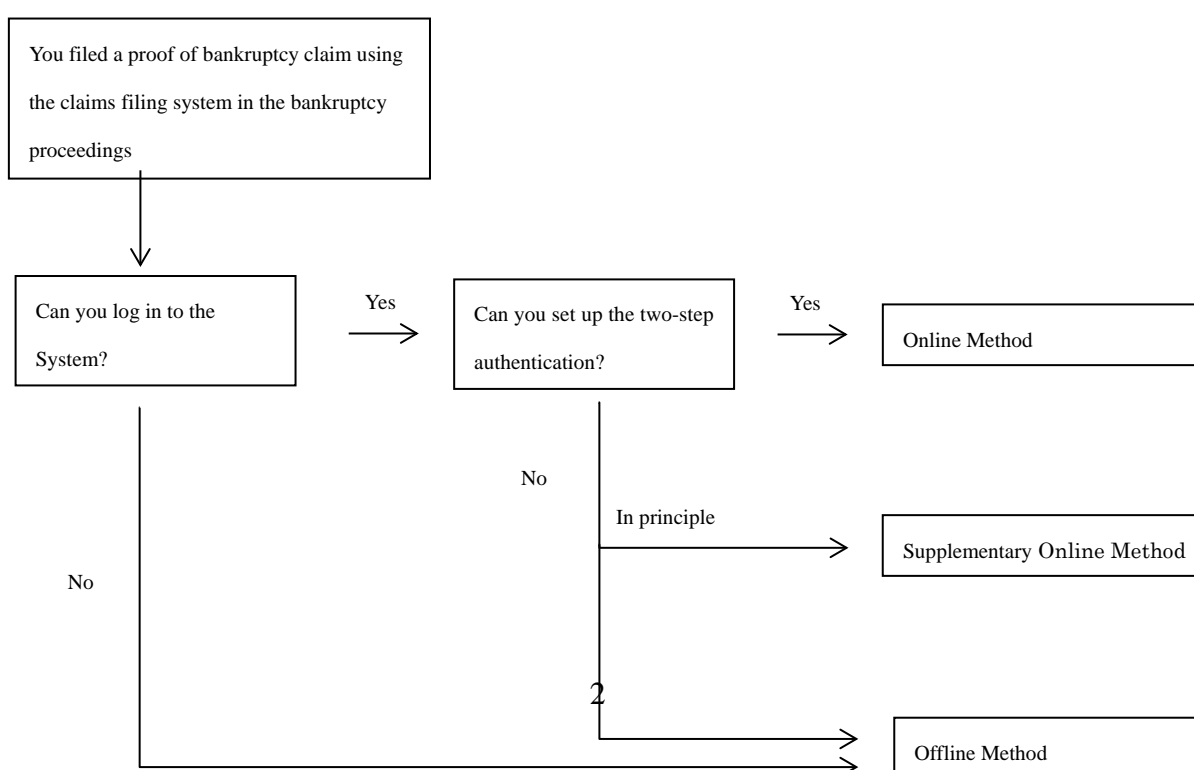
You filed a proof of bankruptcy claim using the claims filing system in the bankruptcy proceedings

Can you log in to the System?

Yes

Can you set up the two-step authentication?

Yes

Online Method

No

In principle

Supplementary Online Method

No

2

Offline Method